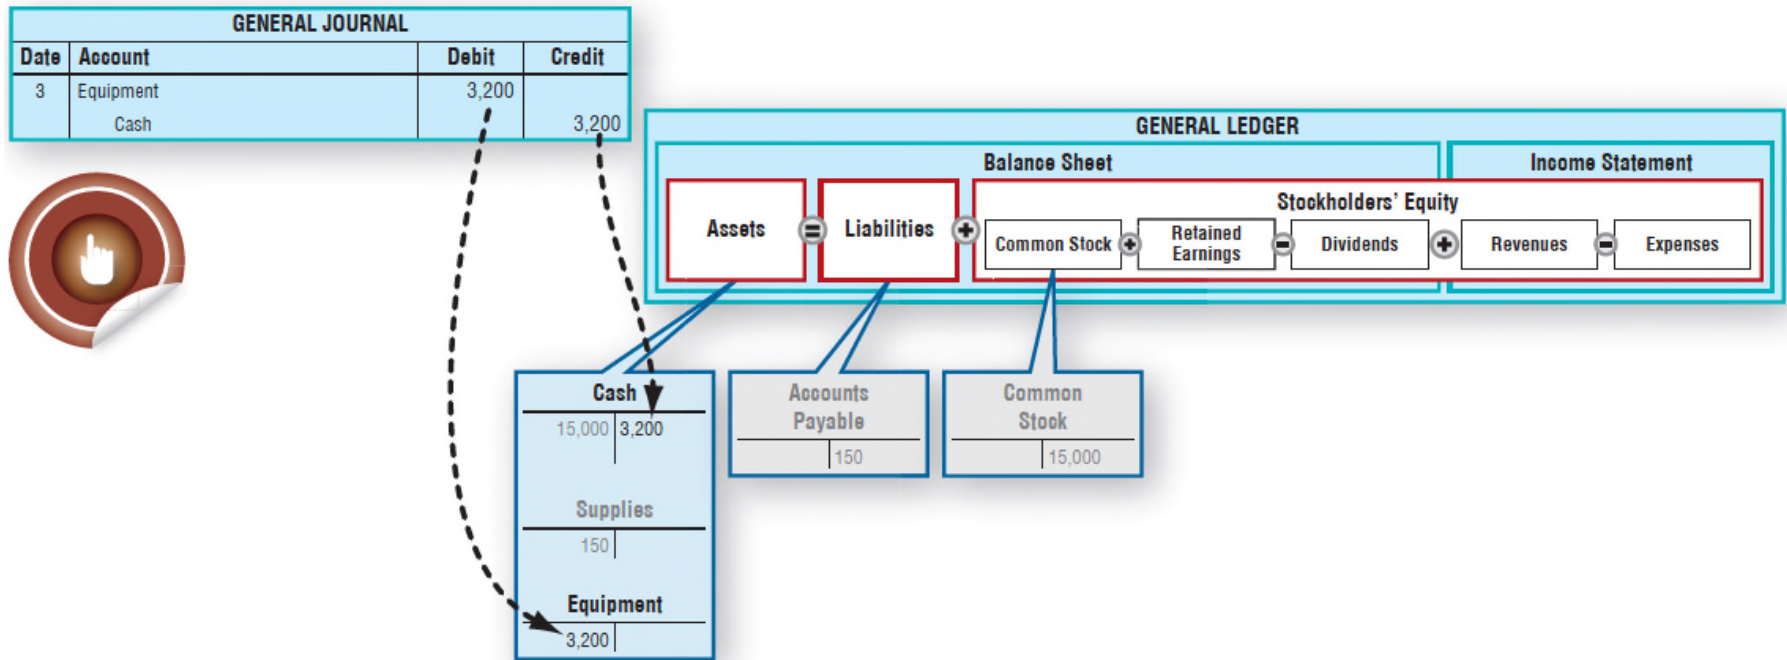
GENERAL JOURNAL

| Date | Account | Debit | Credit |
|---|---|---|---|
| 3 | Equipment | 3,200 | |
| | Cash | | 3,200 |

GENERAL LEDGER

Balance Sheet

Income Statement

Assets = Liabilities + Stockholders' Equity

Common Stock + Retained Earnings − Dividends + Revenues − Expenses

Cash
15,000 | 3,200

Supplies
150 |

Equipment
3,200 |

Accounts Payable
| 150

Common Stock
| 15,000